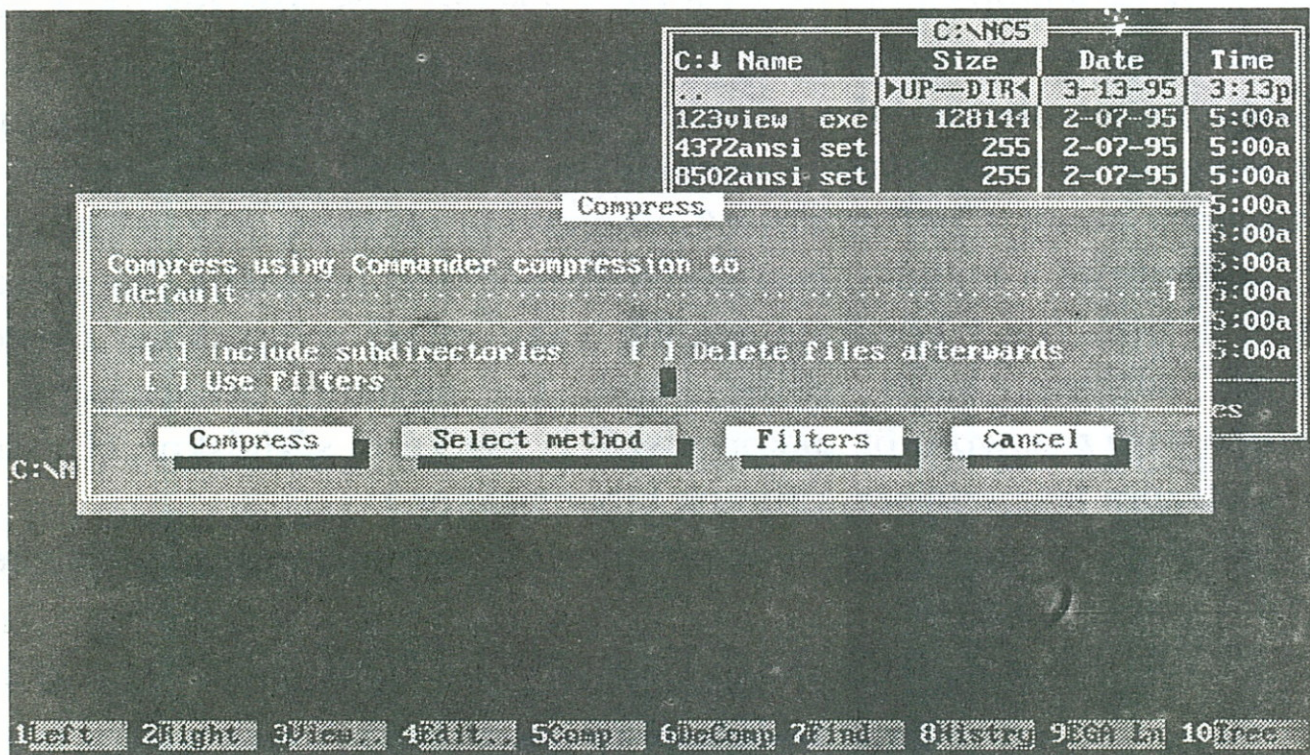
C:\NC5

| C:↓ Name | Size | Date | Time |
|---|---|---|---|
| .. | ►UP—DIR◄ | 3-13-95 | 3:13p |
| 123view exe | 128144 | 2-07-95 | 5:00a |
| 4372ansi set | 255 | 2-07-95 | 5:00a |
| 8502ansi set | 255 | 2-07-95 | 5:00a |
| | | | 5:00a |
| | | | 5:00a |
| | | | 5:00a |
| | | | 5:00a |
| | | | 5:00a |
| | | | 5:00a |

Compress

Compress using Commander compression to
[default ]

[ ] Include subdirectories [ ] Delete files afterwards
[ ] Use Filters

Compress Select method Filters Cancel

es

C:\N

1Left 2Right 3View.. 4Edit.. 5Comp 6DeComp 7Find 8History 9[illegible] 10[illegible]